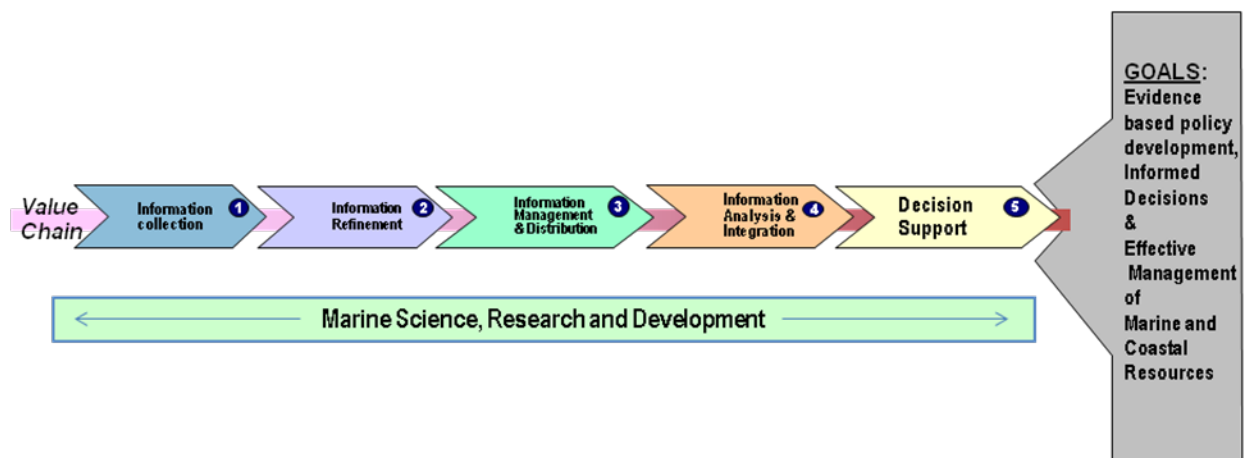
Value Chain

Information collection 1

Information Refinement 2

Information Management & Distribution 3

Information Analysis & Integration 4

Decision Support 5

GOALS: Evidence based policy development, Informed Decisions & Effective Management of Marine and Coastal Resources

Marine Science, Research and Development